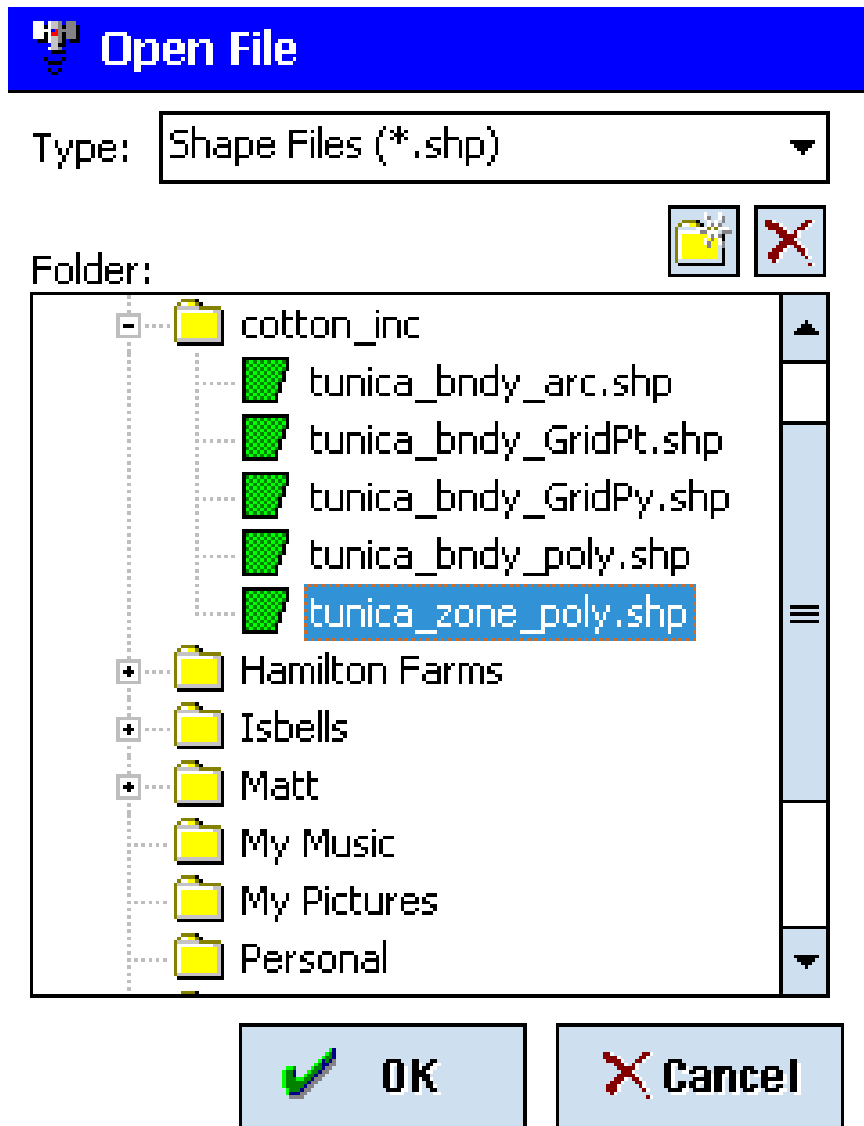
Open File

Type: Shape Files (*.shp)

Folder:

cotton_inc
tunica_bndy_arc.shp
tunica_bndy_GridPt.shp
tunica_bndy_GridPy.shp
tunica_bndy_poly.shp
tunica_zone_poly.shp
Hamilton Farms
Isbells
Matt
My Music
My Pictures
Personal

OK
Cancel